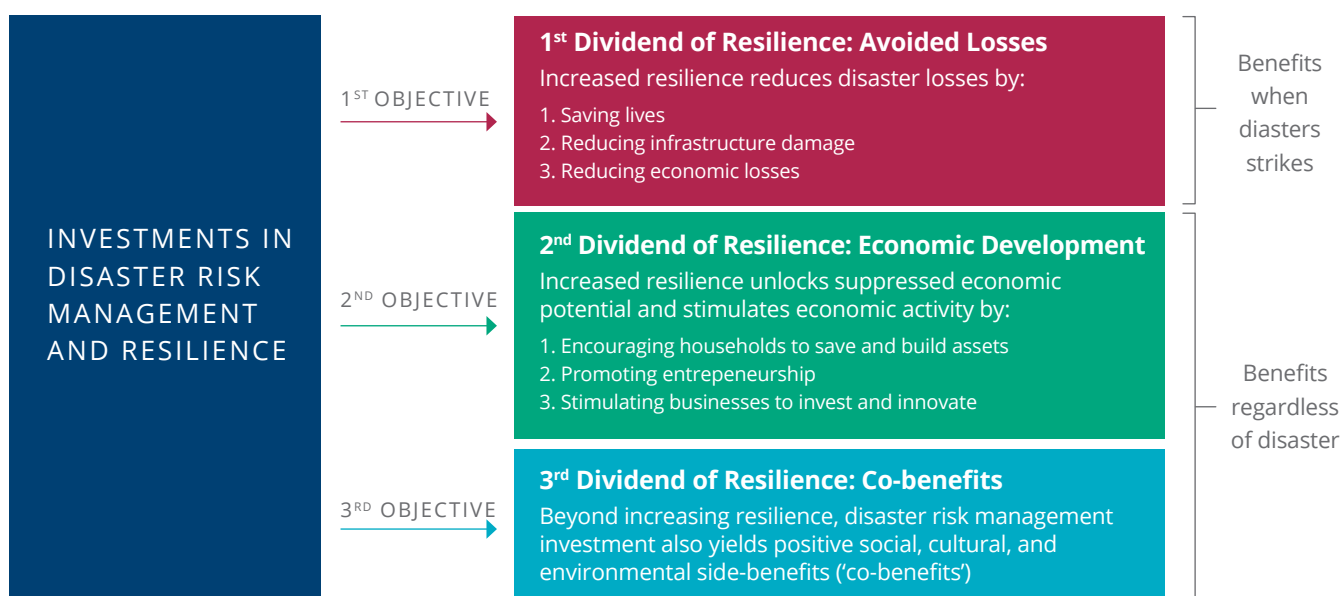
INVESTMENTS IN DISASTER RISK MANAGEMENT AND RESILIENCE

1$^{ST}$ OBJECTIVE

1$^{st}$ Dividend of Resilience: Avoided Losses

Increased resilience reduces disaster losses by:

1. Saving lives
2. Reducing infrastructure damage
3. Reducing economic losses

Benefits when diasters strikes

2$^{ND}$ OBJECTIVE

2$^{nd}$ Dividend of Resilience: Economic Development

Increased resilience unlocks suppressed economic potential and stimulates economic activity by:

1. Encouraging households to save and build assets
2. Promoting entrepeneurship
3. Stimulating businesses to invest and innovate

3$^{RD}$ OBJECTIVE

3$^{rd}$ Dividend of Resilience: Co-benefits

Beyond increasing resilience, disaster risk management investment also yields positive social, cultural, and environmental side-benefits ('co-benefits')

Benefits regardless of disaster